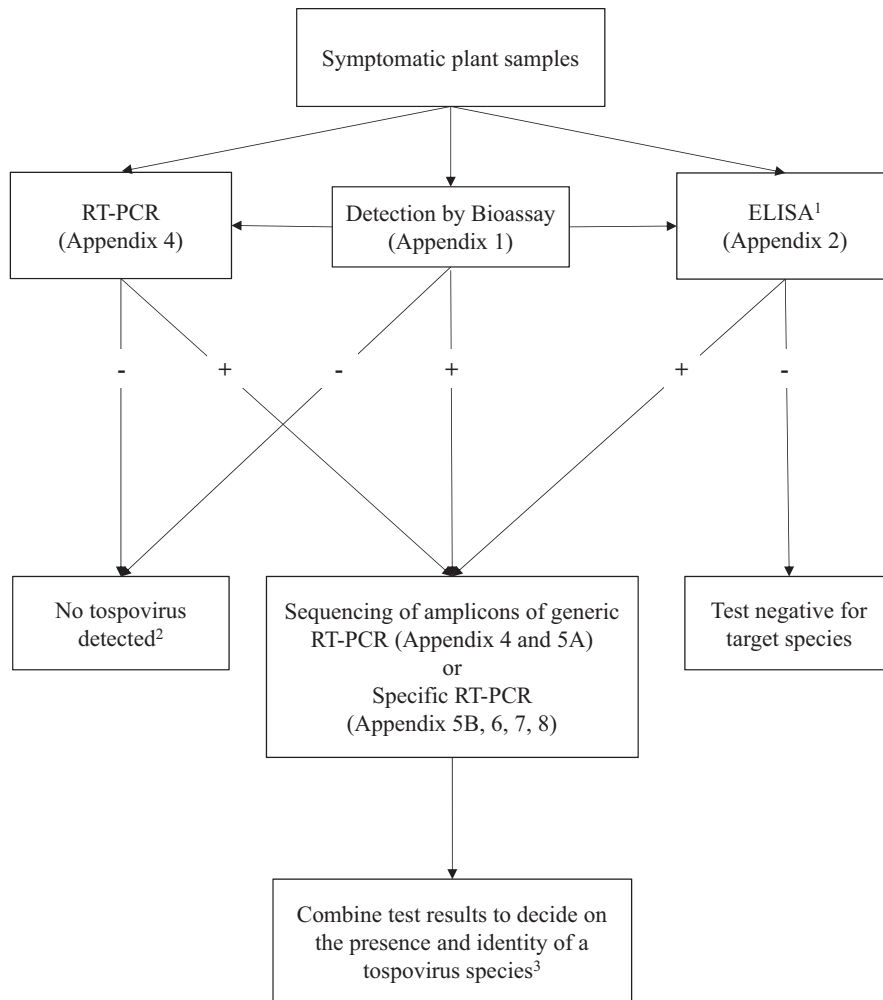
Symptomatic plant samples

RT-PCR (Appendix 4)

Detection by Bioassay (Appendix 1)

ELISA$^1$ (Appendix 2)

-

+

-

+

+

-

No tospovirus detected$^2$

Sequencing of amplicons of generic RT-PCR (Appendix 4 and 5A) or Specific RT-PCR (Appendix 5B, 6, 7, 8)

Test negative for target species

Combine test results to decide on the presence and identity of a tospovirus species$^3$